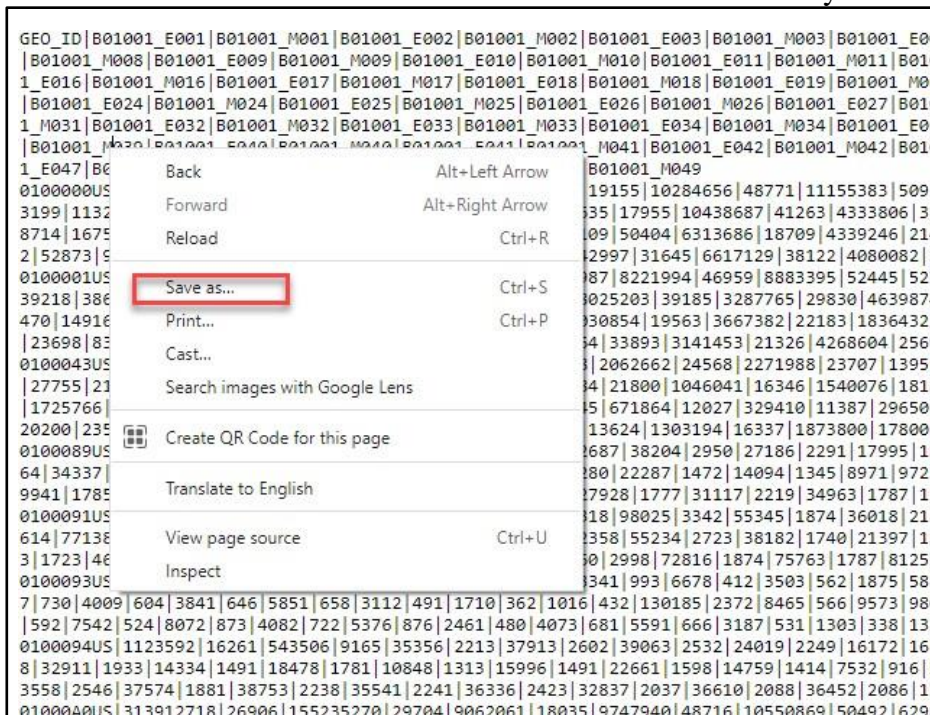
GEO_ID|B01001_E001|B01001_M001|B01001_E002|B01001_M002|B01001_E003|B01001_M003|B01001_E0
|B01001_M008|B01001_E009|B01001_M009|B01001_E010|B01001_M010|B01001_E011|B01001_M011|B01
1_E016|B01001_M016|B01001_E017|B01001_M017|B01001_E018|B01001_M018|B01001_E019|B01001_M0
|B01001_E024|B01001_M024|B01001_E025|B01001_M025|B01001_E026|B01001_M026|B01001_E027|B01
1_M031|B01001_E032|B01001_M032|B01001_E033|B01001_M033|B01001_E034|B01001_M034|B01001_E0
|B01001_M0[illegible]|B01001_M041|B01001_E042|B01001_M042|B01
1_E047|B0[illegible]|B01001_M049
0100000US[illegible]19155|10284656|48771|11155383|509
3199|1132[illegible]35|17955|10438687|41263|4333806|3
8714|1675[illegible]09|50404|6313686|18709|4339246|21
2|52873|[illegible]2997|31645|6617129|38122|4080082|
0100001US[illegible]87|8221994|46959|8883395|52445|52
39218|386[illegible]025203|39185|3287765|29830|463987
470|14916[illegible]30854|19563|3667382|22183|1836432
|23698|83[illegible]4|33893|3141453|21326|4268604|256
0100043US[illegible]|2062662|24568|2271988|23707|1395
|27755|21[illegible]4|21800|1046041|16346|1540076|181
|1725766|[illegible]5|671864|12027|329410|11387|29650
20200|235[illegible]13624|1303194|16337|1873800|17800
0100089US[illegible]687|38204|2950|27186|2291|17995|1
64|34337|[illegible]80|22287|1472|14094|1345|8971|972
9941|1785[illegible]7928|1777|31117|2219|34963|1787|1
0100091US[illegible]18|98025|3342|55345|1874|36018|21
614|77138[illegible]358|55234|2723|38182|1740|21397|1
3|1723|46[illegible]0|2998|72816|1874|75763|1787|8125
0100093US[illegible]341|993|6678|412|3503|562|1875|58
7|730|4009|604|3841|646|5851|658|3112|491|1710|362|1016|432|130185|2372|8465|566|9573|98
|592|7542|524|8072|873|4082|722|5376|876|2461|480|4073|681|5591|666|3187|531|1303|338|13
0100094US|1123592|16261|543506|9165|35356|2213|37913|2602|39063|2532|24019|2249|16172|16
8|32911|1933|14334|1491|18478|1781|10848|1313|15996|1491|22661|1598|14759|1414|7532|916|
3558|2546|37574|1881|38753|2238|35541|2241|36336|2423|32837|2037|36610|2088|36452|2086|1
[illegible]

Back Alt+Left Arrow
Forward Alt+Right Arrow
Reload Ctrl+R
Save as... Ctrl+S
Print... Ctrl+P
Cast...
Search images with Google Lens
Create QR Code for this page
Translate to English
View page source Ctrl+U
Inspect